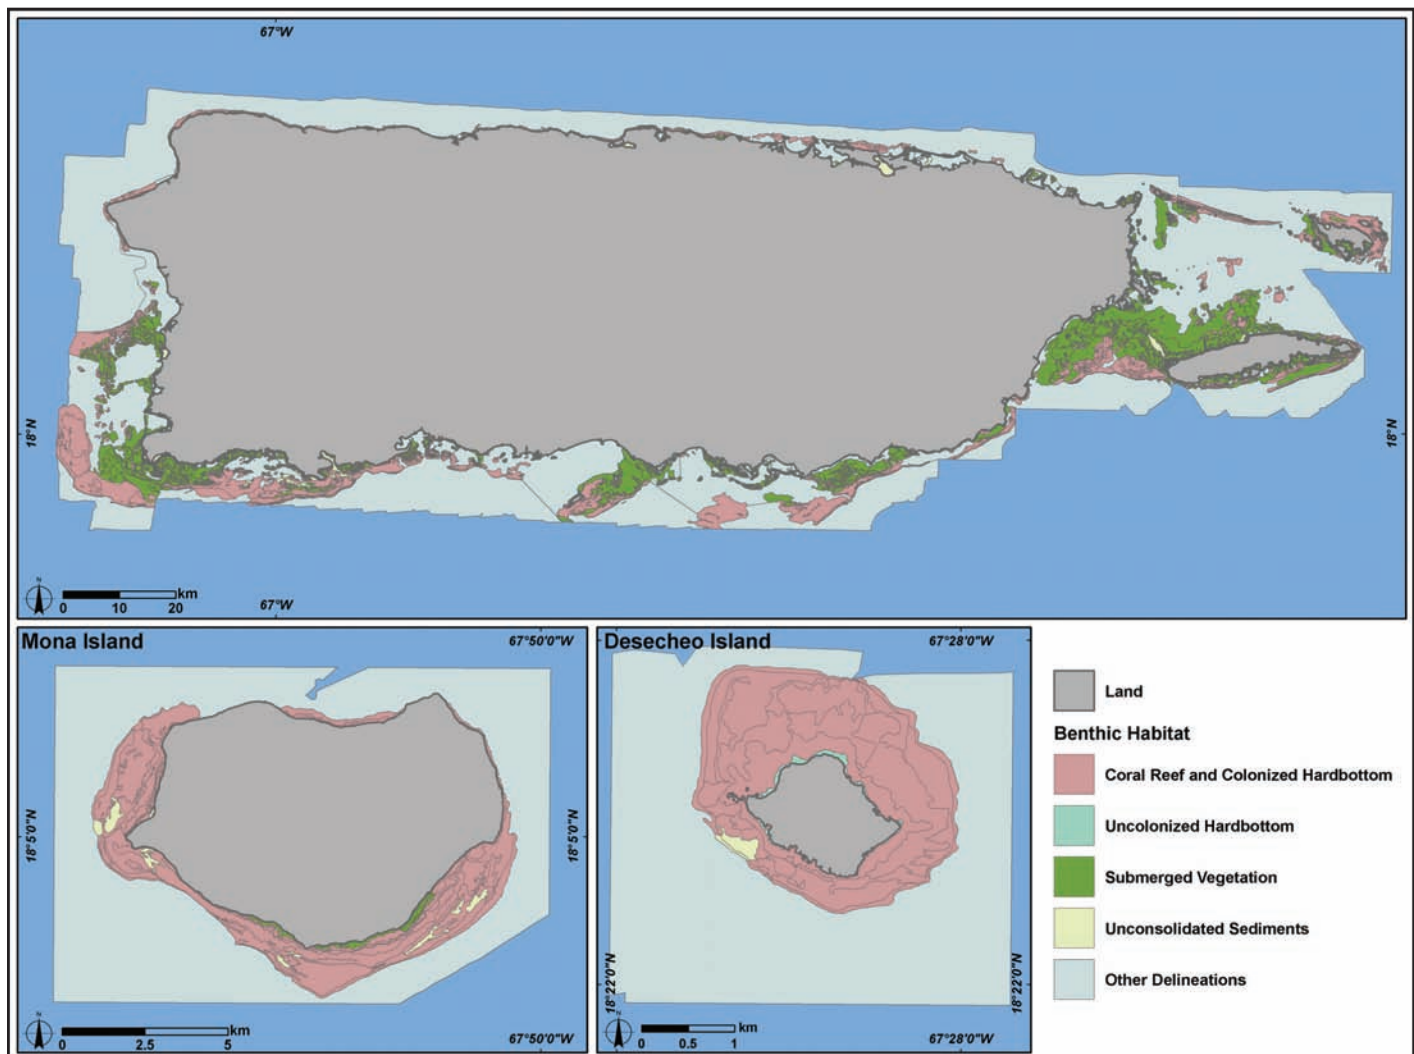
67°W

18°N

18°N

N

0 10 20 km

67°W

Mona Island

67°50'0"W

18°5'0"N

18°5'0"N

N

0 2.5 5 km

67°50'0"W

Desecheo Island

67°28'0"W

18°22'0"N

18°22'0"N

N

0 0.5 1 km

67°28'0"W

Land

Benthic Habitat

Coral Reef and Colonized Hardbottom

Uncolonized Hardbottom

Submerged Vegetation

Unconsolidated Sediments

Other Delineations